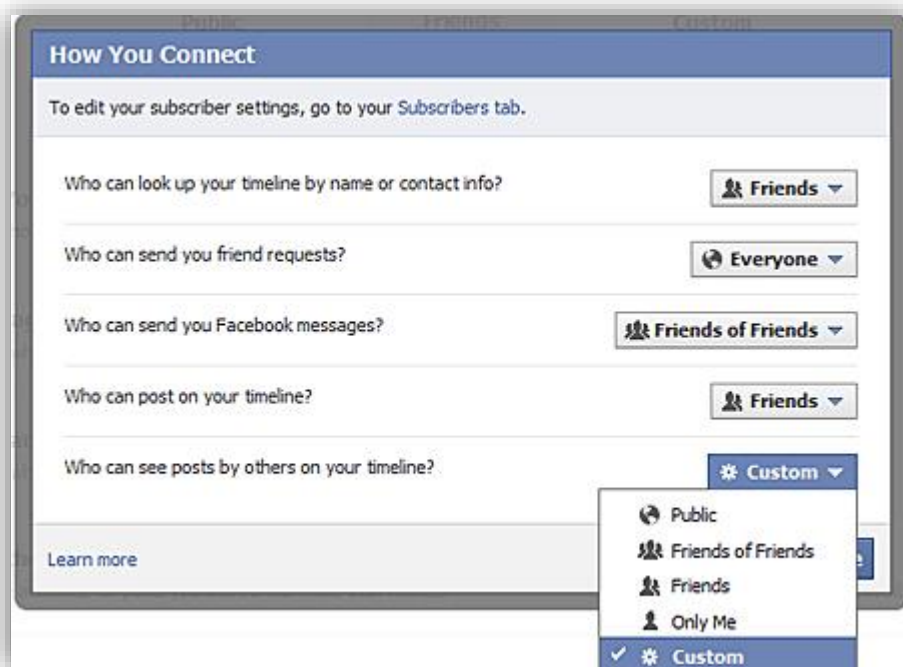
Public Friends Custom

How You Connect

To edit your subscriber settings, go to your Subscribers tab.

Who can look up your timeline by name or contact info?

Friends

Who can send you friend requests?

Everyone

Who can send you Facebook messages?

Friends of Friends

Who can post on your timeline?

Friends

Who can see posts by others on your timeline?

Custom

Public

Friends of Friends

Friends

Only Me

Custom

Learn more